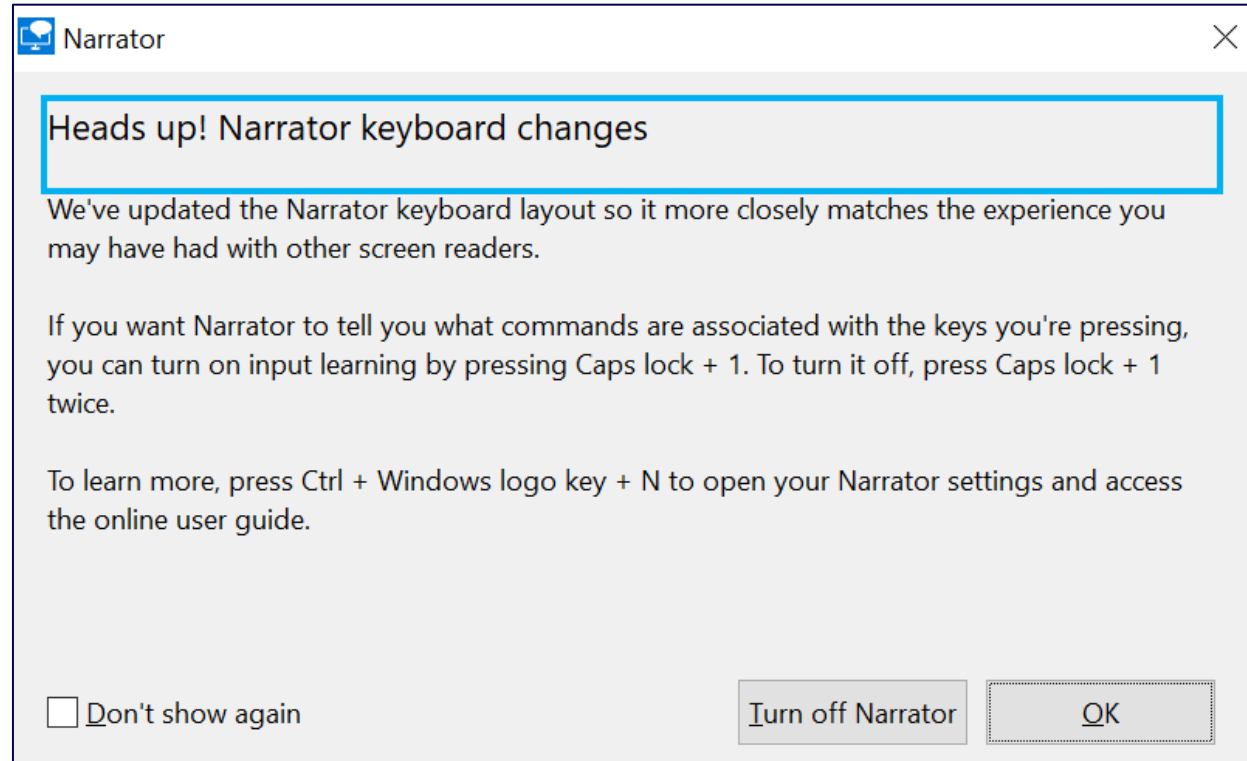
Narrator

Heads up! Narrator keyboard changes

We've updated the Narrator keyboard layout so it more closely matches the experience you may have had with other screen readers.

If you want Narrator to tell you what commands are associated with the keys you're pressing, you can turn on input learning by pressing Caps lock + 1. To turn it off, press Caps lock + 1 twice.

To learn more, press Ctrl + Windows logo key + N to open your Narrator settings and access the online user guide.

Don't show again

Turn off Narrator

OK